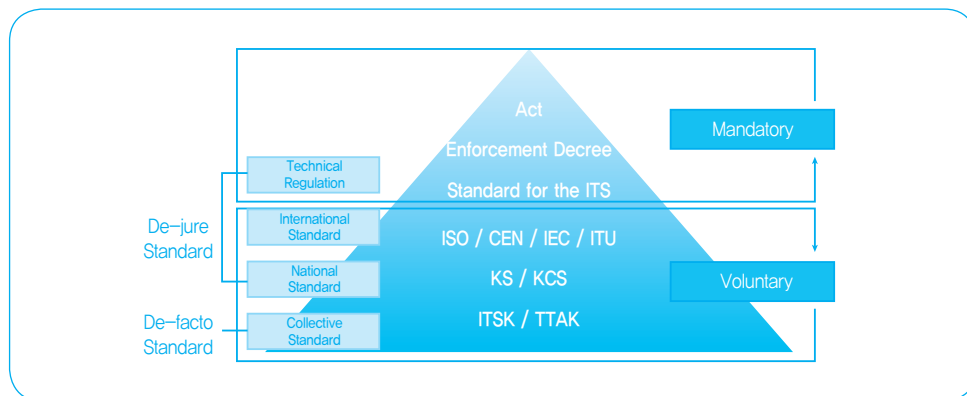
Act
Enforcement Decree
Standard for the ITS
ISO / CEN / IEC / ITU
KS / KCS
ITSK / TTAK

Mandatory
Voluntary

Technical Regulation
International Standard
National Standard
Collective Standard

De-jure Standard
De-facto Standard